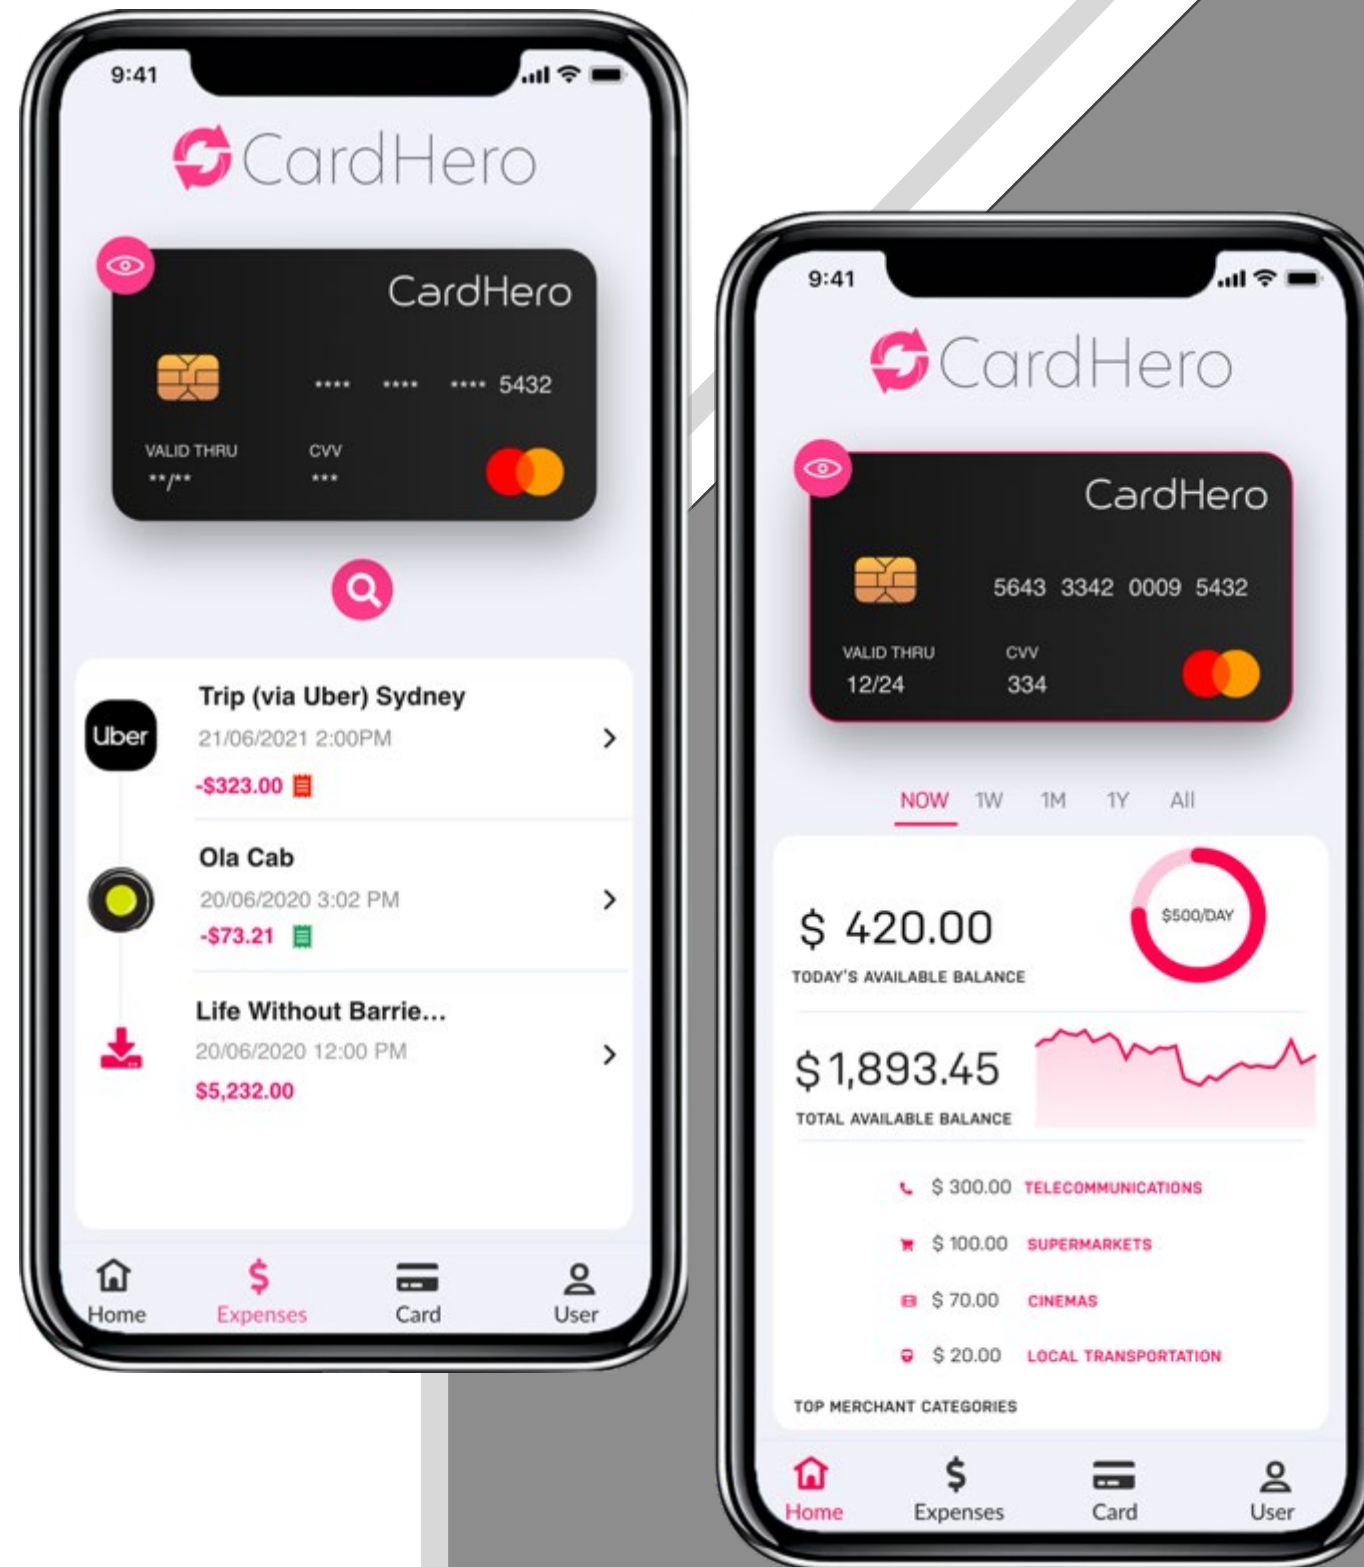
9:41

CardHero

CardHero

**** **** **** 5432

VALID THRU
**/**

CVV
***

Uber

Trip (via Uber) Sydney
21/06/2021 2:00PM
-$323.00

Ola Cab
20/06/2020 3:02 PM
-$73.21

Life Without Barrie...
20/06/2020 12:00 PM
$5,232.00

Home
Expenses
Card
User

9:41

CardHero

CardHero

5643 3342 0009 5432

VALID THRU
12/24

CVV
334

NOW 1W 1M 1Y All

$ 420.00
TODAY'S AVAILABLE BALANCE

$500/DAY

$1,893.45
TOTAL AVAILABLE BALANCE

$ 300.00 TELECOMMUNICATIONS
$ 100.00 SUPERMARKETS
$ 70.00 CINEMAS
$ 20.00 LOCAL TRANSPORTATION

TOP MERCHANT CATEGORIES

Home
Expenses
Card
User